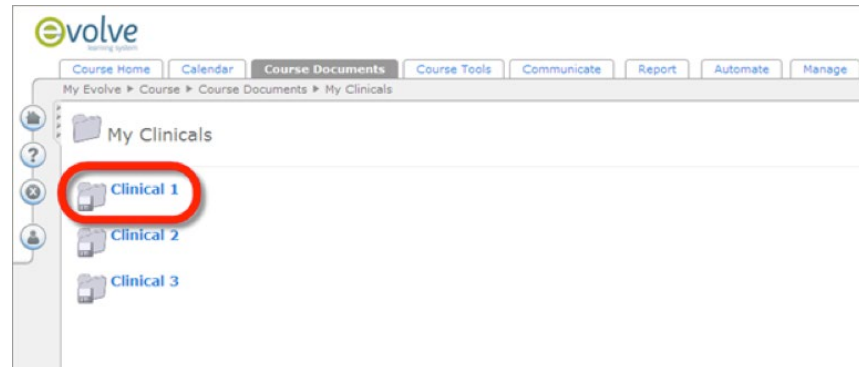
evolve
learning system

Course Home | Calendar | Course Documents | Course Tools | Communicate | Report | Automate | Manage

My Evolve ▸ Course ▸ Course Documents ▸ My Clinicals

My Clinicals

Clinical 1

Clinical 2

Clinical 3